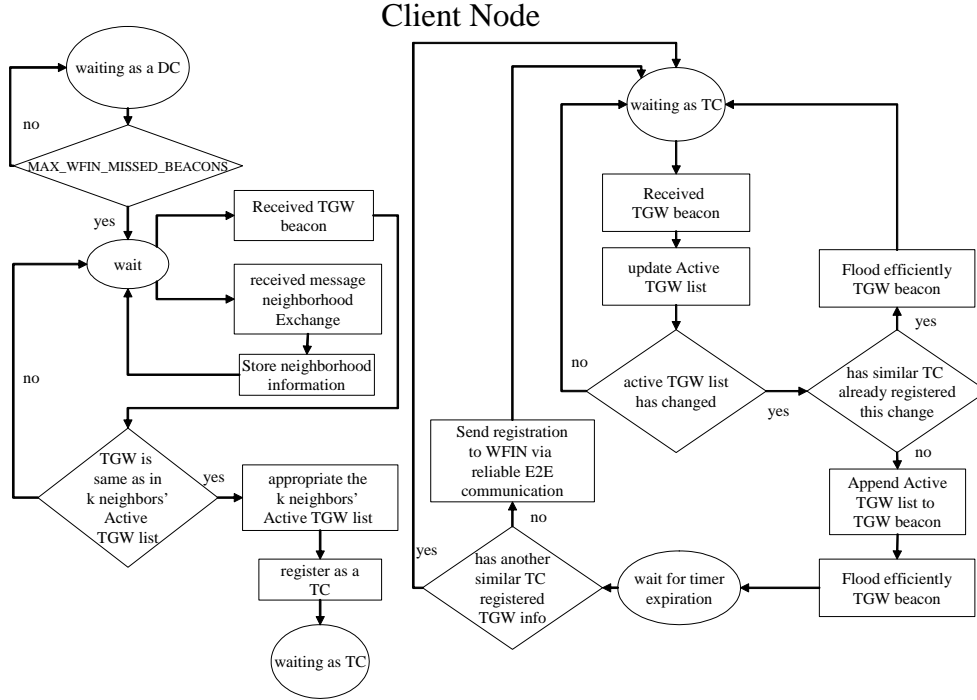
Client Node

waiting as a DC

no

MAX_WFIN_MISSED_BEACONS

yes

wait

Received TGW beacon

received message neighborhood Exchange

Store neighborhood information

no

TGW is same as in k neighbors' Active TGW list

yes

appropriate the k neighbors' Active TGW list

register as a TC

waiting as TC

waiting as TC

Received TGW beacon

update Active TGW list

no

active TGW list has changed

yes

Flood efficiently TGW beacon

yes

has similar TC already registered this change

no

Append Active TGW list to TGW beacon

Flood efficiently TGW beacon

wait for timer expiration

has another similar TC registered TGW info

yes

no

Send registration to WFIN via reliable E2E communication